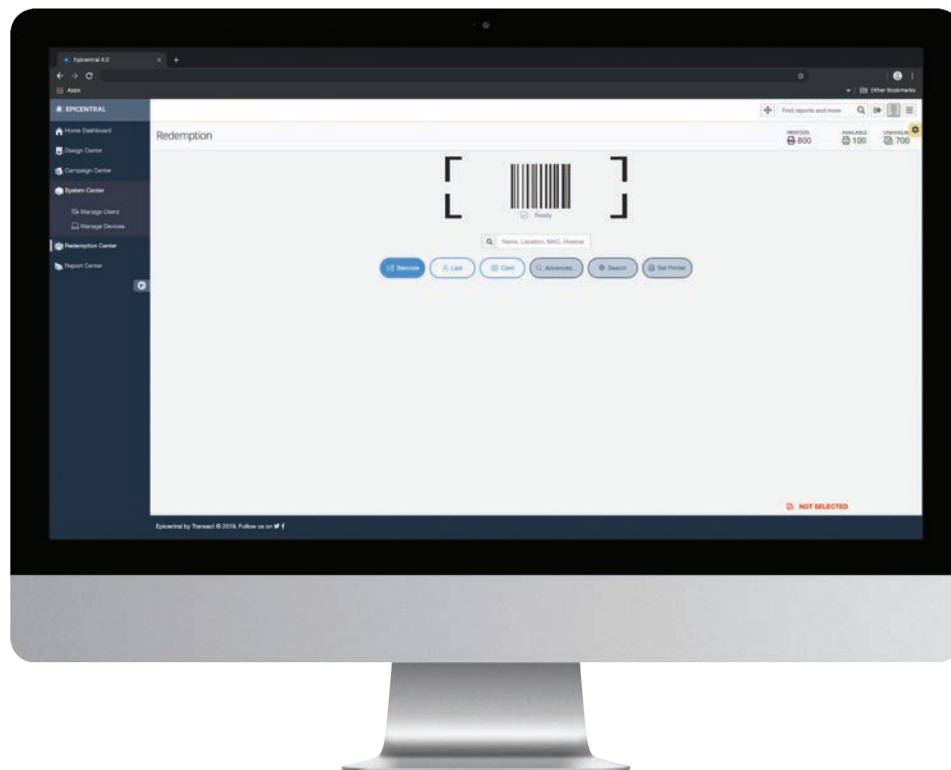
Epicentral 4.0

Apps

Other Bookmarks

EPICENTRAL

Home Dashboard

Design Center

Campaign Center

System Center

Manage Users

Manage Devices

Redemption Center

Report Center

Find reports and more

Redemption

PRINTED
800

AVAILABLE
100

UNPRINTED
700

Ready

Name, Location, MAC, Hostname

Barcode

List

Card

Advanced...

Search

Set Printer

NOT SELECTED

Epicentral by Transact © 2019. Follow us on